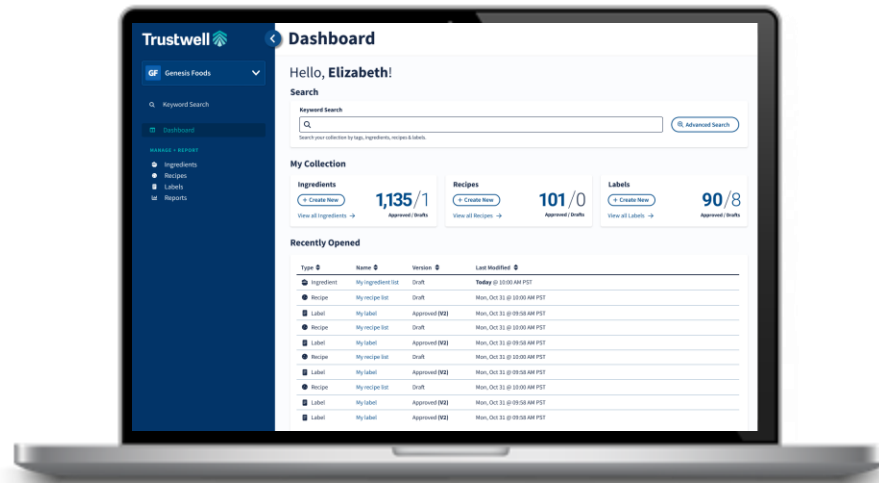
Trustwell

GF Genesis Foods

Keyword Search

Dashboard

MANAGE + REPORT

Ingredients
Recipes
Labels
Reports

Dashboard

Hello, **Elizabeth**!

Search

Keyword Search

Search your collection by tags, ingredients, recipes & labels.

Advanced Search

My Collection

Ingredients
+ Create New
View all Ingredients →
1,135/1
Approved / Drafts

Recipes
+ Create New
View all Recipes →
101/0
Approved / Drafts

Labels
+ Create New
View all Labels →
90/8
Approved / Drafts

Recently Opened

| Type | Name | Version | Last Modified |
|---|---|---|---|
| Ingredient | My ingredient list | Draft | **Today** @ 10:00 AM PST |
| Recipe | My recipe list | Draft | Mon, Oct 31 @ 10:00 AM PST |
| Label | My label | Approved (V2) | Mon, Oct 31 @ 09:58 AM PST |
| Recipe | My recipe list | Approved (V2) | Mon, Oct 31 @ 10:00 AM PST |
| Label | My label | Approved (V2) | Mon, Oct 31 @ 09:58 AM PST |
| Recipe | My recipe list | Draft | Mon, Oct 31 @ 10:00 AM PST |
| Label | My label | Approved (V2) | Mon, Oct 31 @ 09:58 AM PST |
| Recipe | My recipe list | Draft | Mon, Oct 31 @ 10:00 AM PST |
| Label | My label | Approved (V2) | Mon, Oct 31 @ 09:58 AM PST |
| Label | My label | Approved (V2) | Mon, Oct 31 @ 09:58 AM PST |